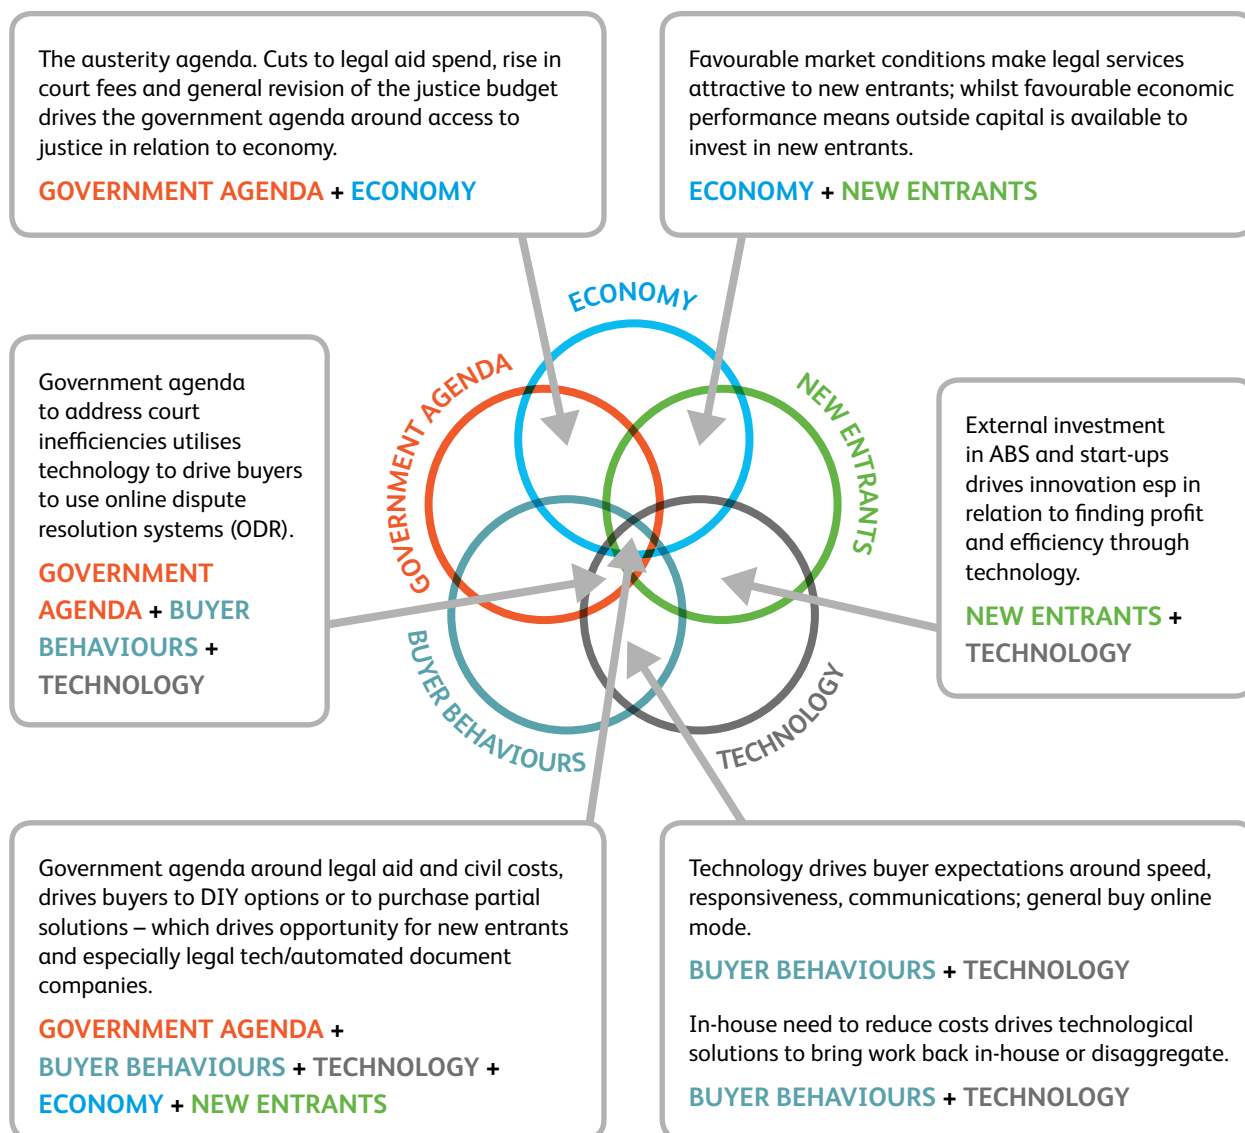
The austerity agenda. Cuts to legal aid spend, rise in court fees and general revision of the justice budget drives the government agenda around access to justice in relation to economy.

GOVERNMENT AGENDA + ECONOMY

Favourable market conditions make legal services attractive to new entrants; whilst favourable economic performance means outside capital is available to invest in new entrants.

ECONOMY + NEW ENTRANTS

ECONOMY

GOVERNMENT AGENDA

NEW ENTRANTS

BUYER BEHAVIOURS

TECHNOLOGY

Government agenda to address court inefficiencies utilises technology to drive buyers to use online dispute resolution systems (ODR).

GOVERNMENT AGENDA + BUYER BEHAVIOURS + TECHNOLOGY

External investment in ABS and start-ups drives innovation esp in relation to finding profit and efficiency through technology.

NEW ENTRANTS + TECHNOLOGY

Government agenda around legal aid and civil costs, drives buyers to DIY options or to purchase partial solutions – which drives opportunity for new entrants and especially legal tech/automated document companies.

GOVERNMENT AGENDA + BUYER BEHAVIOURS + TECHNOLOGY + ECONOMY + NEW ENTRANTS

Technology drives buyer expectations around speed, responsiveness, communications; general buy online mode.

BUYER BEHAVIOURS + TECHNOLOGY

In-house need to reduce costs drives technological solutions to bring work back in-house or disaggregate.

BUYER BEHAVIOURS + TECHNOLOGY